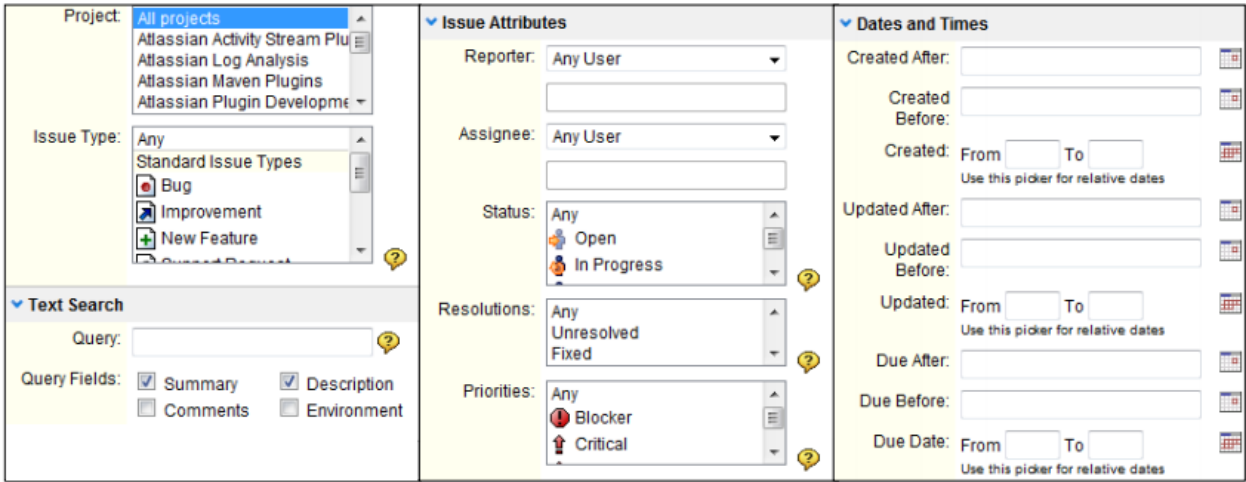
Project: All projects
Atlassian Activity Stream Plu
Atlassian Log Analysis
Atlassian Maven Plugins
Atlassian Plugin Developme

Issue Type: Any
Standard Issue Types
Bug
Improvement
New Feature
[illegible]

Text Search

Query:

Query Fields: Summary Description
Comments Environment

Issue Attributes

Reporter: Any User

Assignee: Any User

Status: Any
Open
In Progress

Resolutions: Any
Unresolved
Fixed

Priorities: Any
Blocker
Critical

Dates and Times

Created After:

Created Before:

Created: From To
Use this picker for relative dates

Updated After:

Updated Before:

Updated: From To
Use this picker for relative dates

Due After:

Due Before:

Due Date: From To
Use this picker for relative dates